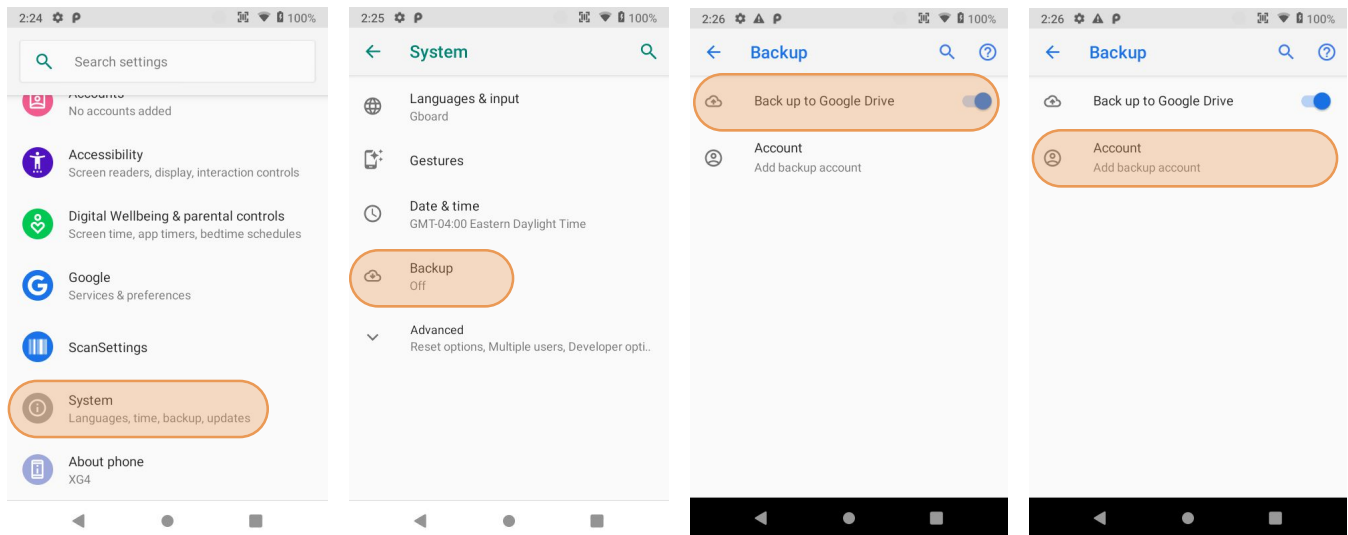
2:24 100%

Search settings

Accounts
No accounts added

Accessibility
Screen readers, display, interaction controls

Digital Wellbeing & parental controls
Screen time, app timers, bedtime schedules

Google
Services & preferences

ScanSettings

System
Languages, time, backup, updates

About phone
XG4

2:25 100%

System

Languages & input
Gboard

Gestures

Date & time
GMT-04:00 Eastern Daylight Time

Backup
Off

Advanced
Reset options, Multiple users, Developer opti..

2:26 100%

Backup

Back up to Google Drive

Account
Add backup account

2:26 100%

Backup

Back up to Google Drive

Account
Add backup account